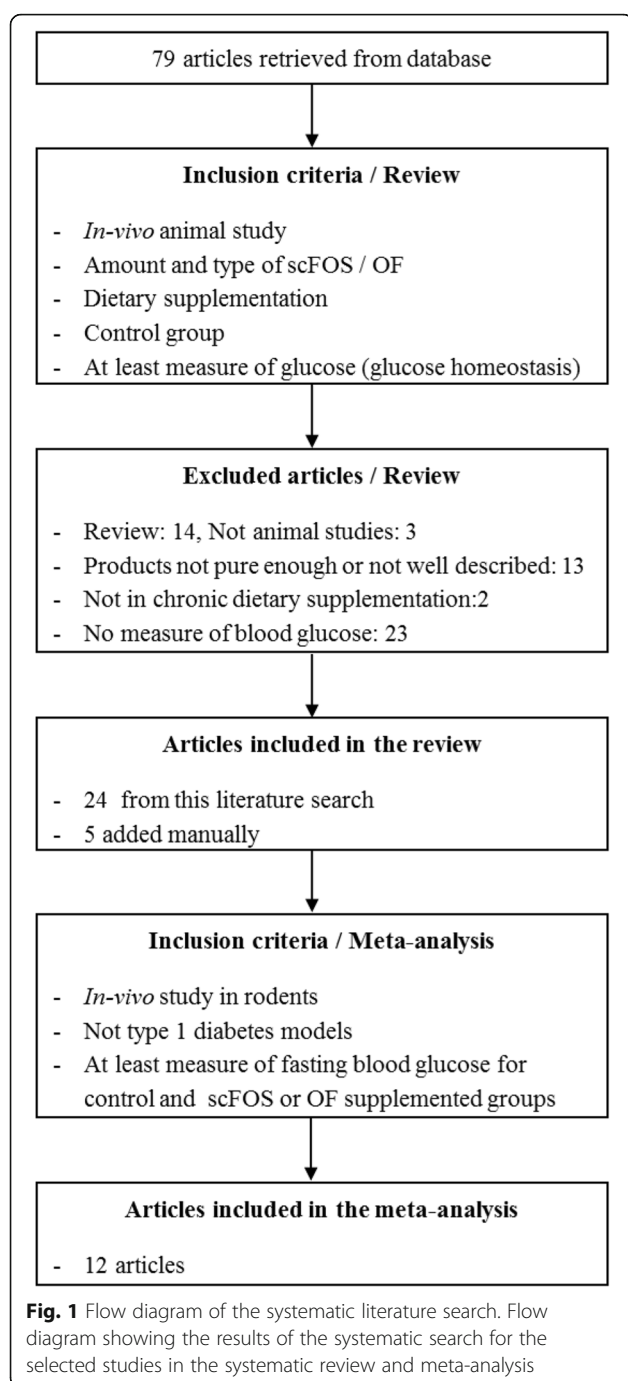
79 articles retrieved from database

**Inclusion criteria / Review**

- *In-vivo* animal study
- Amount and type of scFOS / OF
- Dietary supplementation
- Control group
- At least measure of glucose (glucose homeostasis)

**Excluded articles / Review**

- Review: 14, Not animal studies: 3
- Products not pure enough or not well described: 13
- Not in chronic dietary supplementation:2
- No measure of blood glucose: 23

**Articles included in the review**

- 24 from this literature search
- 5 added manually

**Inclusion criteria / Meta-analysis**

- *In-vivo* study in rodents
- Not type 1 diabetes models
- At least measure of fasting blood glucose for control and scFOS or OF supplemented groups

**Articles included in the meta-analysis**

- 12 articles

**Fig. 1** Flow diagram of the systematic literature search. Flow diagram showing the results of the systematic search for the selected studies in the systematic review and meta-analysis